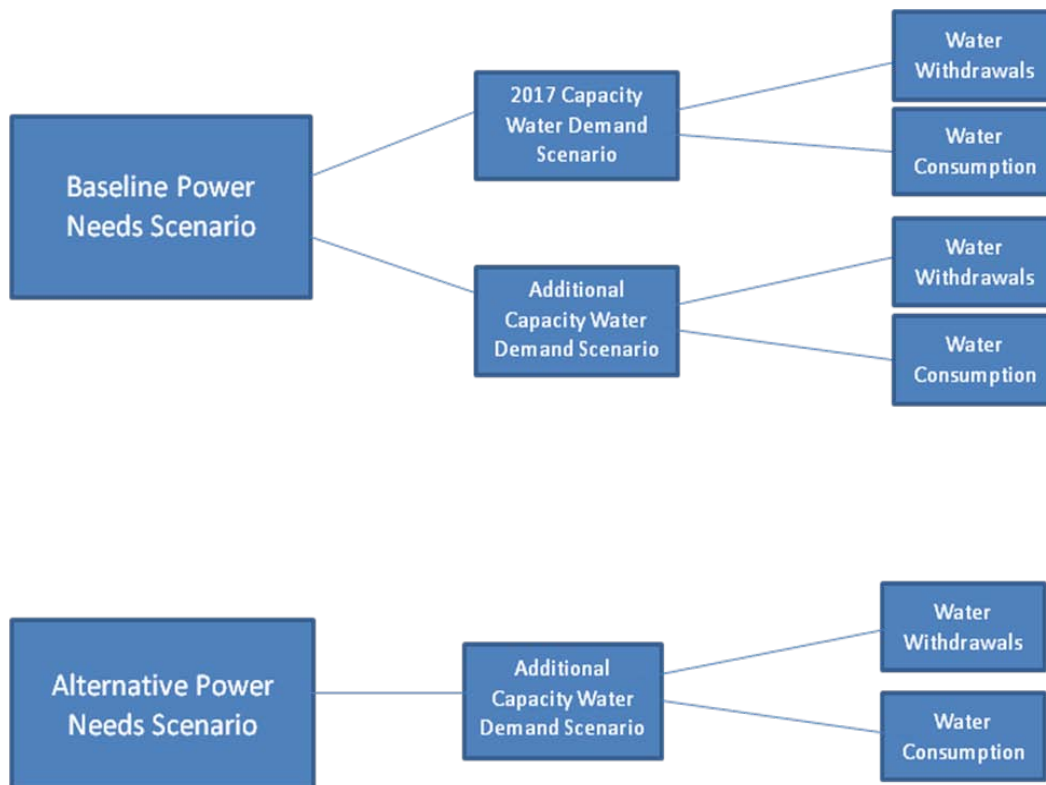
Baseline Power Needs Scenario

2017 Capacity Water Demand Scenario

Water Withdrawals

Water Consumption

Additional Capacity Water Demand Scenario

Water Withdrawals

Water Consumption

Alternative Power Needs Scenario

Additional Capacity Water Demand Scenario

Water Withdrawals

Water Consumption